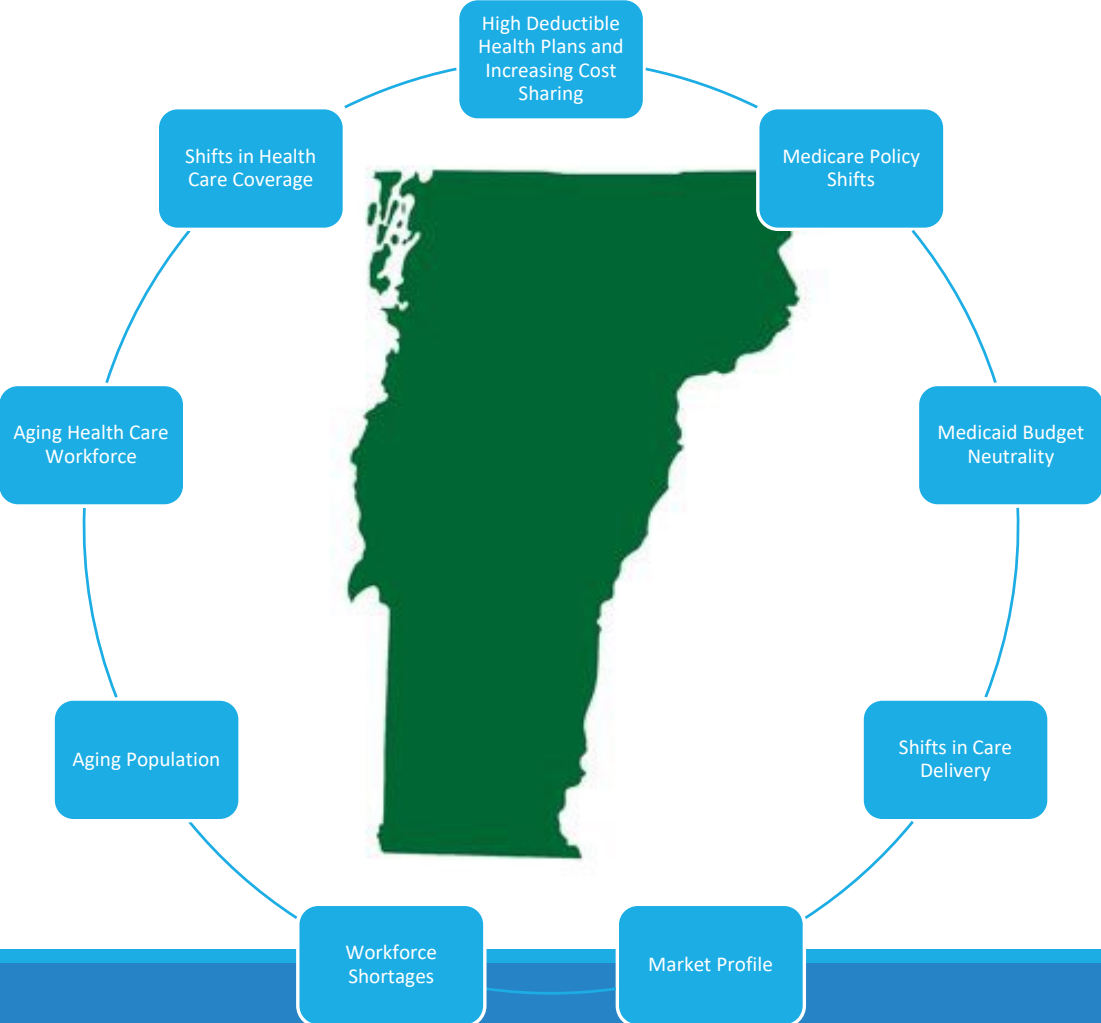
High Deductible Health Plans and Increasing Cost Sharing

Medicare Policy Shifts

Medicaid Budget Neutrality

Shifts in Care Delivery

Market Profile

Workforce Shortages

Aging Population

Aging Health Care Workforce

Shifts in Health Care Coverage